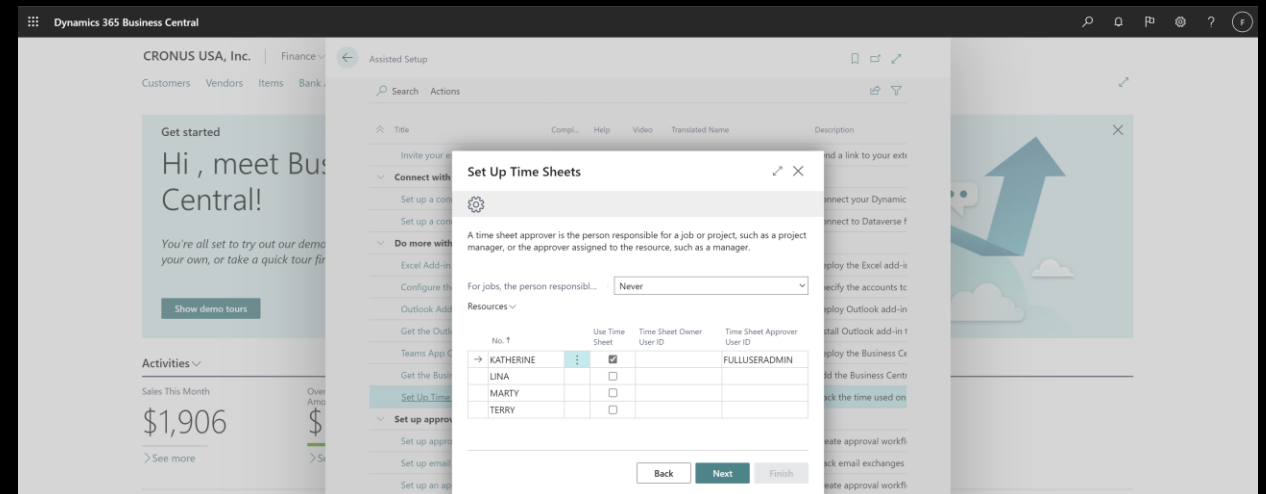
Dynamics 365 Business Central

CRONUS USA, Inc. | Finance

Customers Vendors Items Bank

Get started

Hi , meet Bu

Central!

You're all set to try out our demo your own, or take a quick tour fi

Show demo tours

Activities

Sales This Month

$1,906

> See more

Over Amo

$

> S

Assisted Setup

Search Actions

Title | Compl... | Help | Video | Translated Name | Description

Invite your e | nd a link to your ext

Connect with

Set up a con | nnect your Dynamic

Set up a con | nnect to Dataverse f

Do more with

Excel Add-in | ploy the Excel add-i

Configure th | ecify the accounts t

Outlook Add | ploy Outlook add-in

Get the Outl | stall Outlook add-in

Teams App C | ploy the Business Ce

Get the Busi | dd the Business Cent

Set Up Time | ack the time used on

Set up appro

Set up appro | eate approval workf

Set up email | ack email exchanges

Set up an ap | eate approval workf

Set Up Time Sheets

A time sheet approver is the person responsible for a job or project, such as a project manager, or the approver assigned to the resource, such as a manager.

For jobs, the person responsibl... Never

Resources

| No. ↑ | Use Time Sheet | Time Sheet Owner User ID | Time Sheet Approver User ID |
|---|---|---|---|
| KATHERINE | ☑ | | FULLUSERADMIN |
| LINA | ☐ | | |
| MARTY | ☐ | | |
| TERRY | ☐ | | |

Back Next Finish